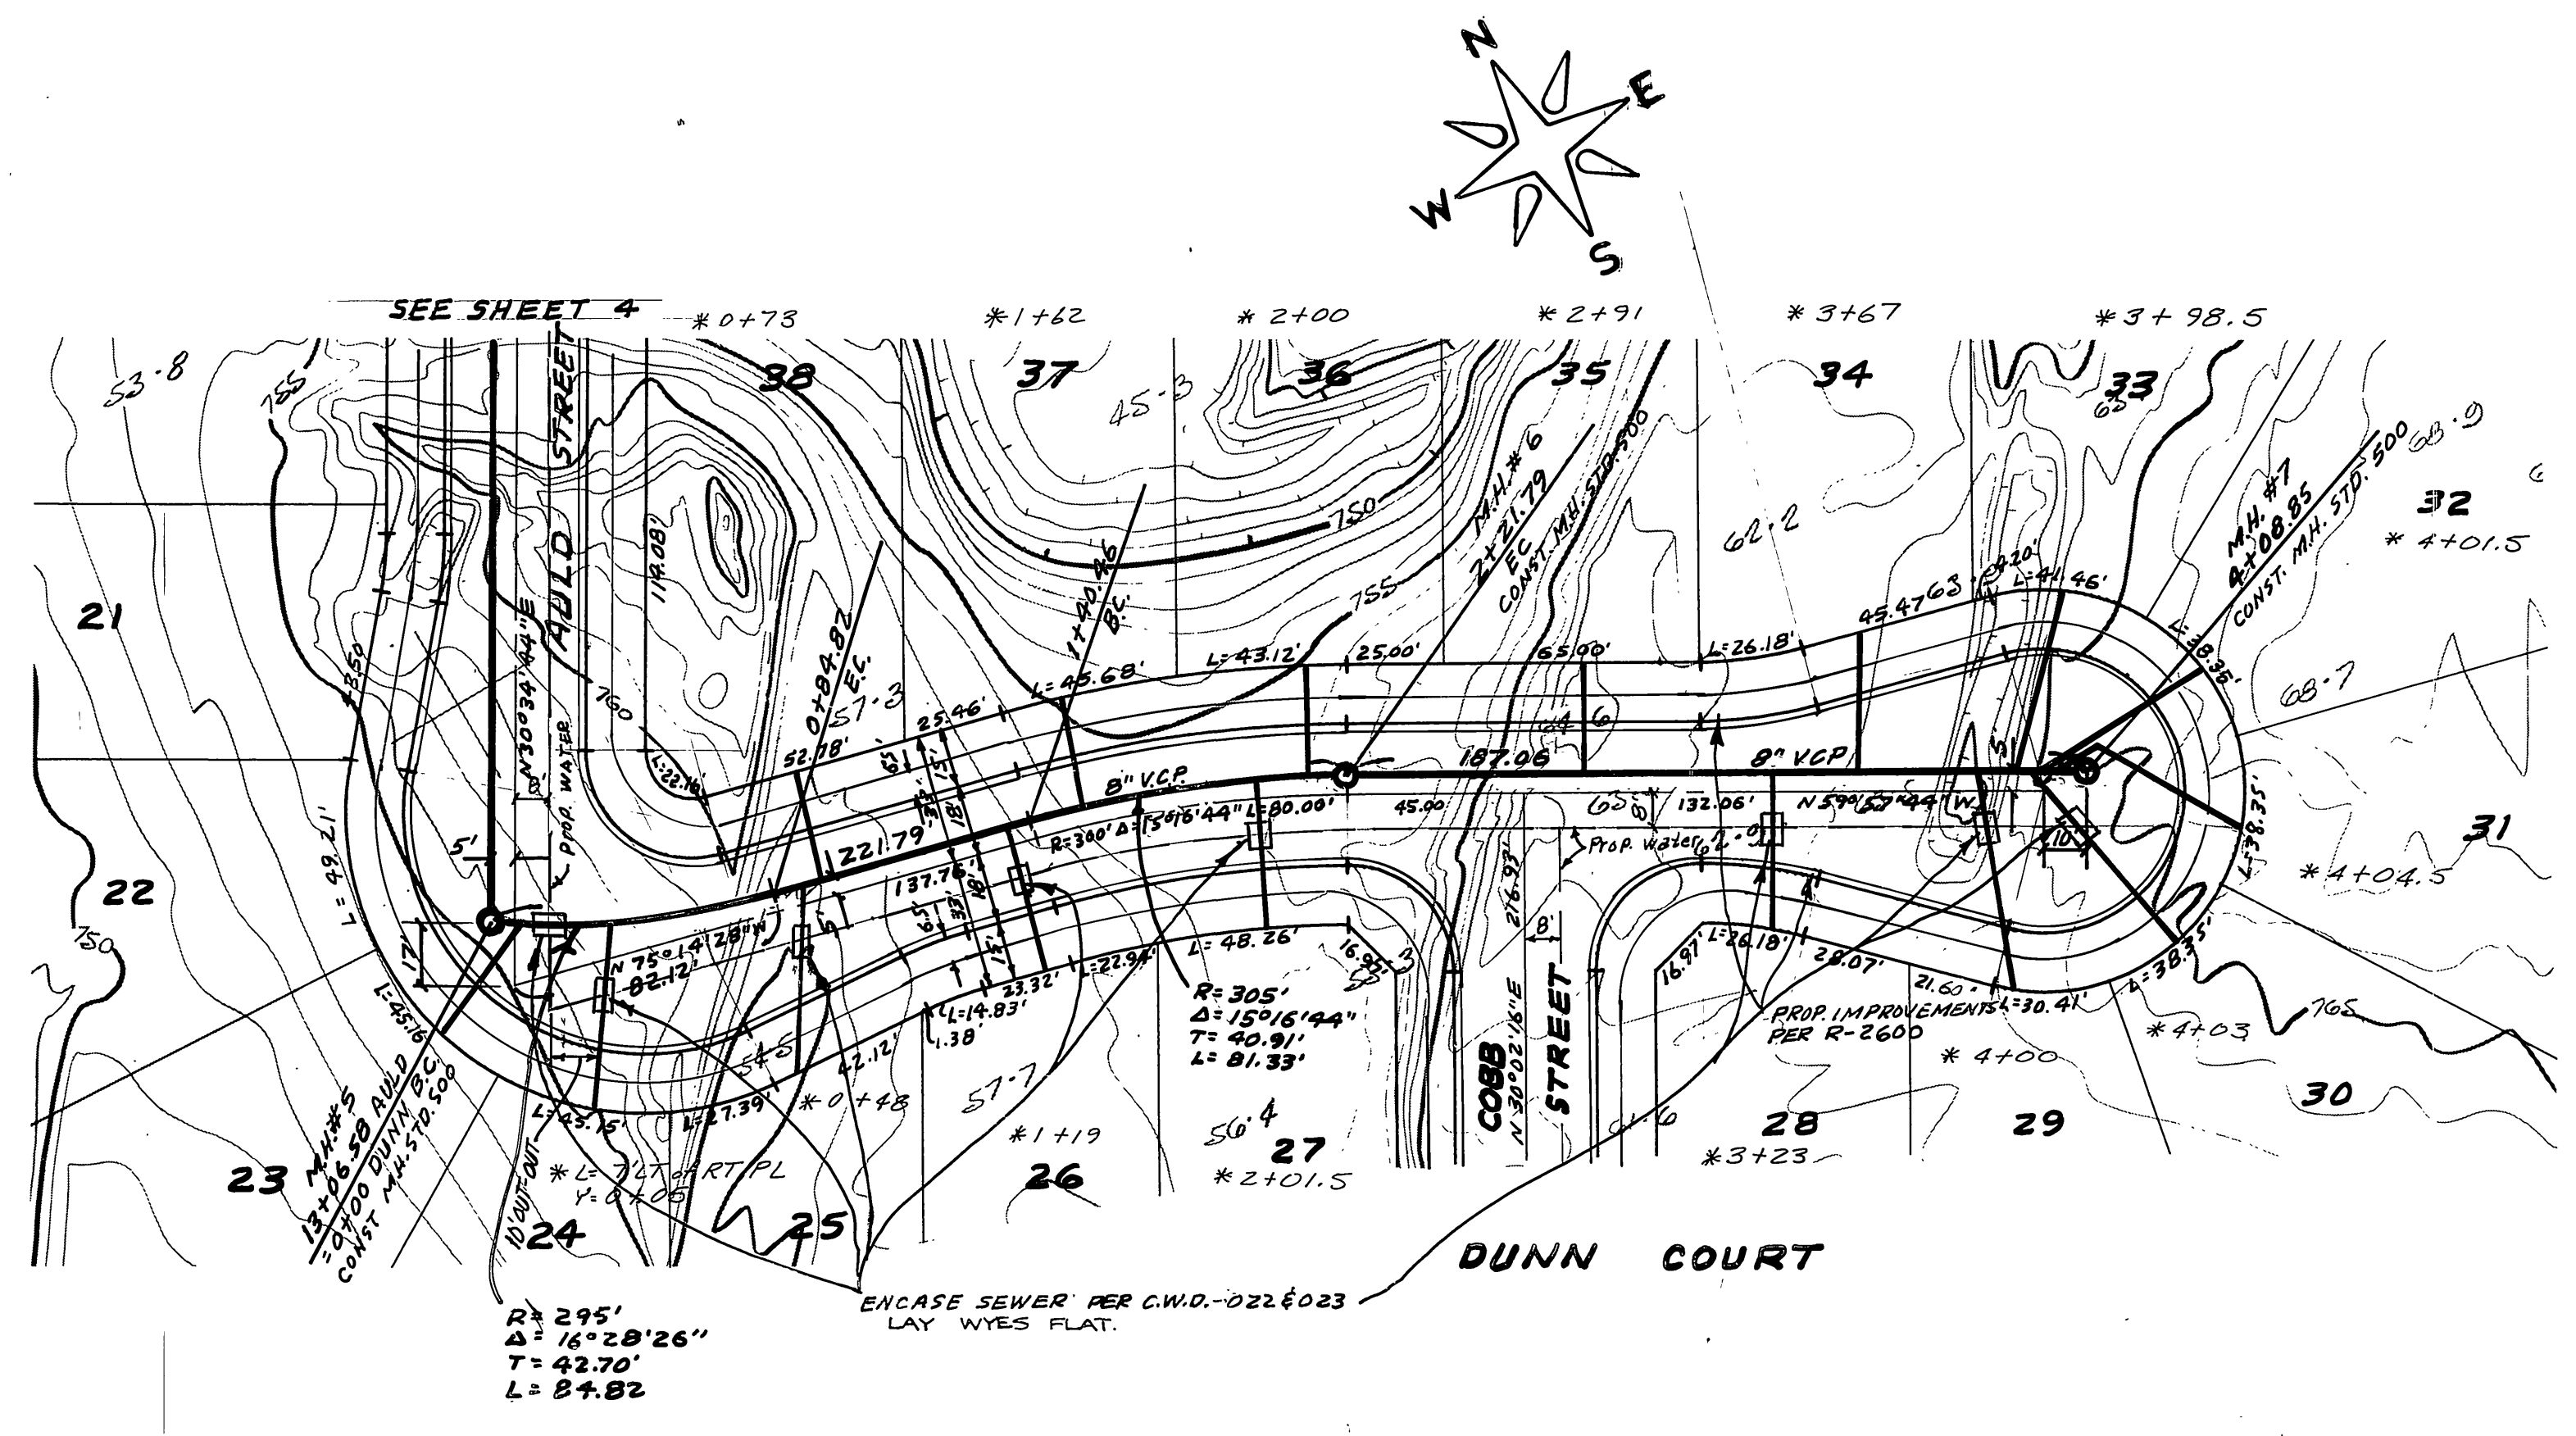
N
E
W
S

SEE SHEET 4

*0+73
*1+62
*2+00
*2+91
*3+67
*3+98.5

38
37
36
35
34
33
32
31
30
29
28
27
26
25
24
23
22
21

53.8
755
45.3
750
755
760
62.2
68.9
68.7
57.3
57.7
56.4
765
750

AULD STREET
N 30°34'44"E
PROP. WATER
119.08'
0+84.82 E.C.
1+40.46 B.C.
M.H. #6 2+21.79 E.C. CONST. M.H. STD. 500
M.H. #7 4+08.85 CONST. M.H. STD. 500
*4+01.5
*4+04.5
*4+03
*4+00

L=22.16'
52.78'
25.46'
L=45.68'
L=43.12'
25.00'
65.00'
L=26.18'
45.47
L=41.46'
L=38.35'
L=38.35'
L=38.35'
L=30.41'
21.60
28.07'
L=26.18'
16.97'
16.95'
L=48.26'
L=22.94'
23.32'
L=14.83'
1.38'
42.12'
L=27.39'
L=45.15'
L=45.16'
L=49.21'
17'
5'
221.79'
137.76'
187.06'
132.06'
45.00
8" V.C.P.
8" VCP
R=300' Δ=15°16'44" L=80.00'
N 59°57'44"W
N 75°14'28"W
82.12'
Prop. water
8'
276.93'
N 30°02'16"E
COBB STREET

R=305'
Δ=15°16'44"
T=40.91'
L=81.33'

PROP. IMPROVEMENTS PER R-2600

M.H. #5 13+06.58 AULD =0+00 DUNN B.C. CONST. M.H. STD. 500

10' CUT-OUT
*L=7LT of RT PL
Y=0+05
*0+48
*1+19
*2+01.5
*3+23

DUNN COURT

R=295'
Δ=16°28'26"
T=42.70'
L=84.82

ENCASE SEWER PER C.W.D.-022&023
LAY WYES FLAT.